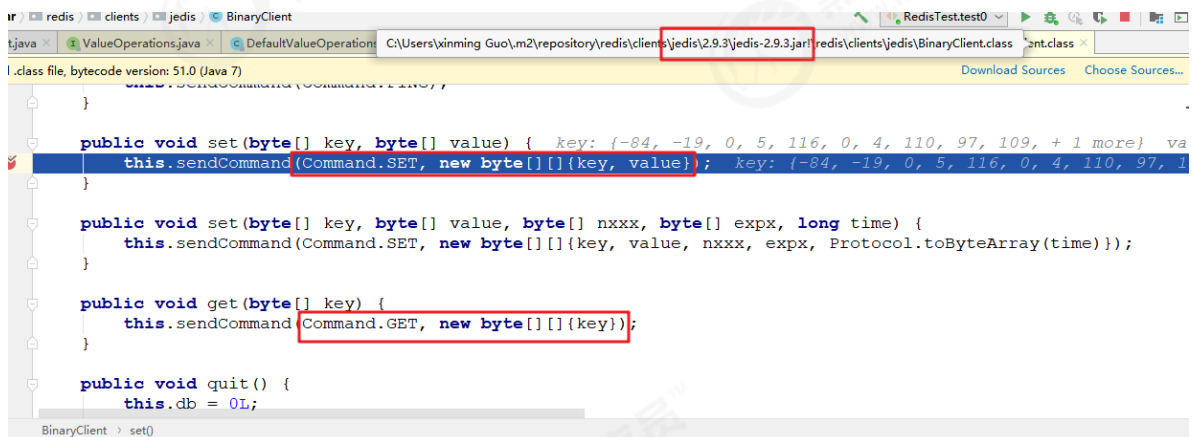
ar 〉 redis 〉 clients 〉 jedis 〉 BinaryClient

RedisTest.test0

t.java × ValueOperations.java × DefaultValueOperations C:\Users\xinming Guo\.m2\repository\redis\clients\jedis\2.9.3\jedis-2.9.3.jar!\redis\clients\jedis\BinaryClient.class ent.class ×

.class file, bytecode version: 51.0 (Java 7)

Download Sources Choose Sources...

this.sendCommand(Command.PING);
}

public void set(byte[] key, byte[] value) { key: {-84, -19, 0, 5, 116, 0, 4, 110, 97, 109, + 1 more} va
this.sendCommand(Command.SET, new byte[][]{key, value}); key: {-84, -19, 0, 5, 116, 0, 4, 110, 97, 1
}

public void set(byte[] key, byte[] value, byte[] nxxx, byte[] expx, long time) {
this.sendCommand(Command.SET, new byte[][]{key, value, nxxx, expx, Protocol.toByteArray(time)});
}

public void get(byte[] key) {
this.sendCommand(Command.GET, new byte[][]{key});
}

public void quit() {
this.db = 0L;

BinaryClient 〉 set()